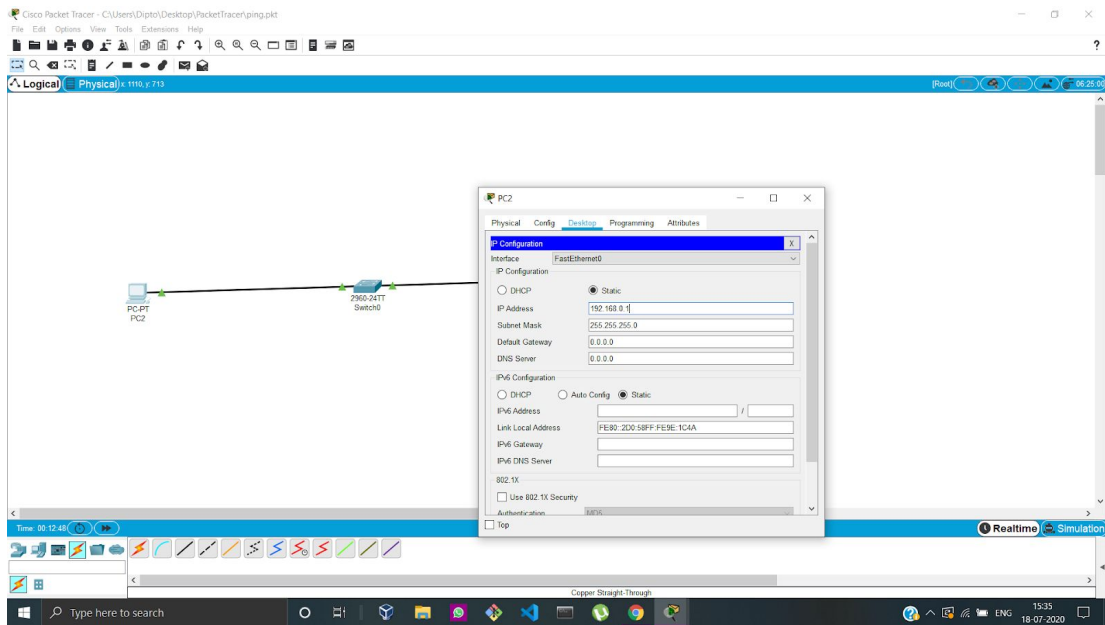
Cisco Packet Tracer - C:\Users\Dipto\Desktop\PacketTracer\ping.pkt
File Edit Options View Tools Extensions Help
Logical Physical x: 1110, y: 713
[Root]
06:25:00

PC-PT
PC2
2960-24TT
Switch0

PC2
Physical Config Desktop Programming Attributes
IP Configuration X
Interface FastEthernet0
IP Configuration
DHCP
Static
IP Address 192.168.0.1
Subnet Mask 255.255.255.0
Default Gateway 0.0.0.0
DNS Server 0.0.0.0
IPv6 Configuration
DHCP
Auto Config
Static
IPv6 Address /
Link Local Address FE80::2D0:58FF:FE9E:1C4A
IPv6 Gateway
IPv6 DNS Server
802.1X
Use 802.1X Security
Authentication MD5
Top

Time: 00:12:48
Realtime Simulation
Copper Straight-Through
Type here to search
ENG 15:35 18-07-2020